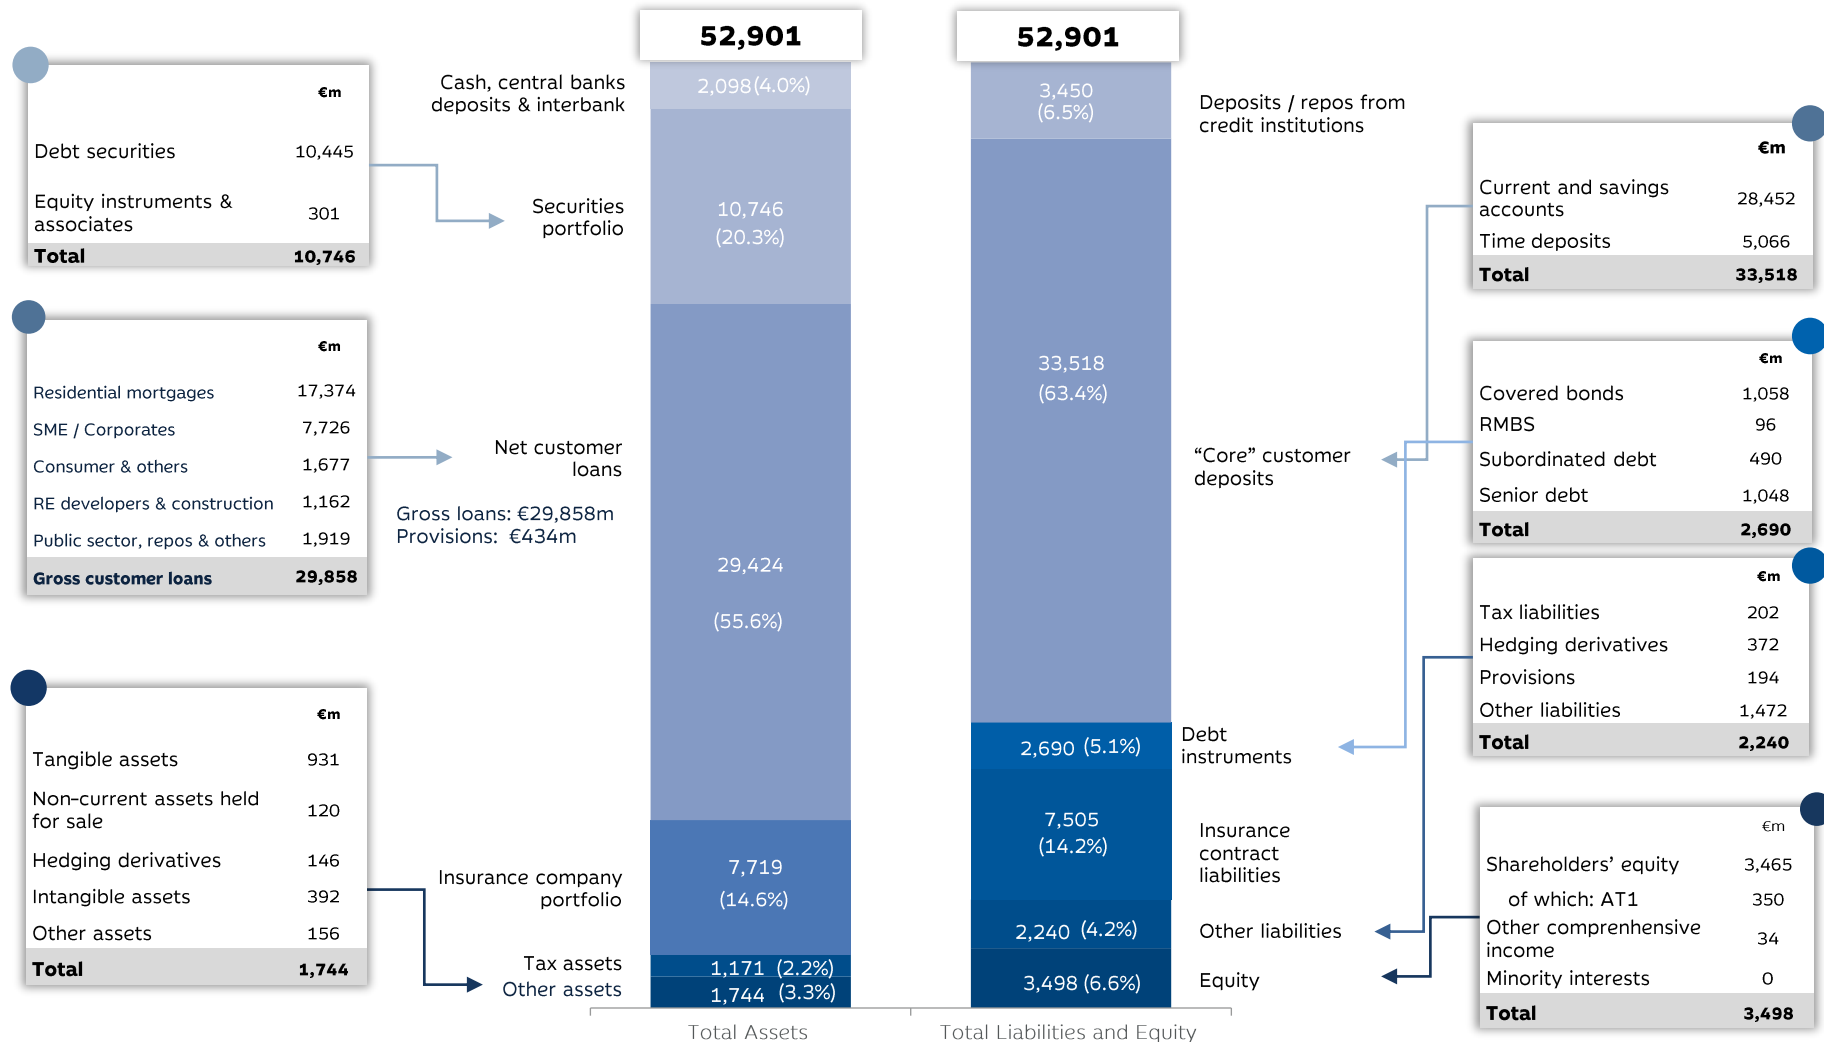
| | €m |
|---|---|
| Debt securities | 10,445 |
| Equity instruments & associates | 301 |
| **Total** | **10,746** |

| | €m |
|---|---|
| Residential mortgages | 17,374 |
| SME / Corporates | 7,726 |
| Consumer & others | 1,677 |
| RE developers & construction | 1,162 |
| Public sector, repos & others | 1,919 |
| **Gross customer loans** | **29,858** |

| | €m |
|---|---|
| Tangible assets | 931 |
| Non-current assets held for sale | 120 |
| Hedging derivatives | 146 |
| Intangible assets | 392 |
| Other assets | 156 |
| **Total** | **1,744** |

Cash, central banks deposits & interbank

Securities portfolio

Net customer loans

Gross loans: €29,858m
Provisions: €434m

Insurance company portfolio

Tax assets
Other assets

52,901

2,098 (4.0%)

10,746 (20.3%)

29,424

(55.6%)

7,719

(14.6%)

1,171 (2.2%)

1,744 (3.3%)

Total Assets

52,901

3,450 (6.5%)

33,518 (63.4%)

2,690 (5.1%)

7,505 (14.2%)

2,240 (4.2%)

3,498 (6.6%)

Total Liabilities and Equity

Deposits / repos from credit institutions

“Core” customer deposits

Debt instruments

Insurance contract liabilities

Other liabilities

Equity

| | €m |
|---|---|
| Current and savings accounts | 28,452 |
| Time deposits | 5,066 |
| **Total** | **33,518** |

| | €m |
|---|---|
| Covered bonds | 1,058 |
| RMBS | 96 |
| Subordinated debt | 490 |
| Senior debt | 1,048 |
| **Total** | **2,690** |

| | €m |
|---|---|
| Tax liabilities | 202 |
| Hedging derivatives | 372 |
| Provisions | 194 |
| Other liabilities | 1,472 |
| **Total** | **2,240** |

| | €m |
|---|---|
| Shareholders’ equity | 3,465 |
| of which: AT1 | 350 |
| Other comprenhensive income | 34 |
| Minority interests | 0 |
| **Total** | **3,498** |